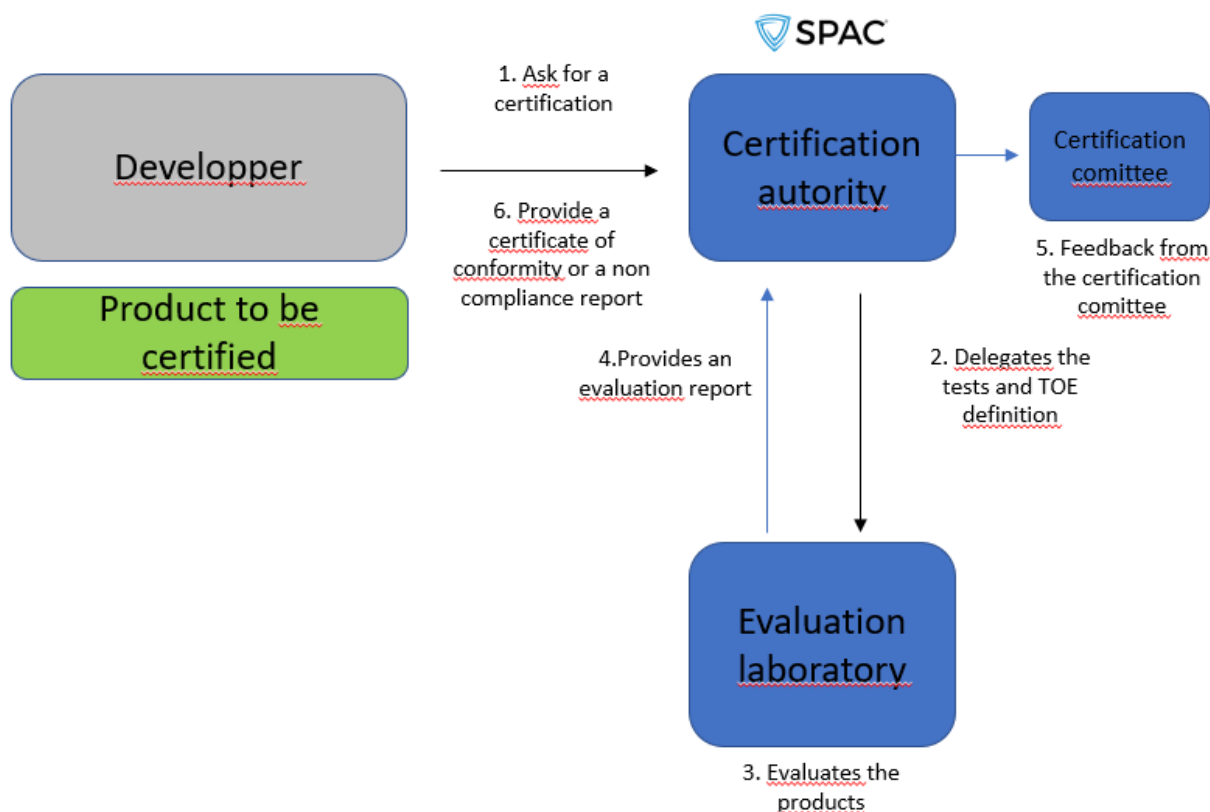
SPAC

Developper

Product to be certified

1. Ask for a certification

6. Provide a certificate of conformity or a non compliance report

Certification autority

Certification comittee

5. Feedback from the certification comittee

4.Provides an evaluation report

2. Delegates the tests and TOE definition

Evaluation laboratory

3. Evaluates the products